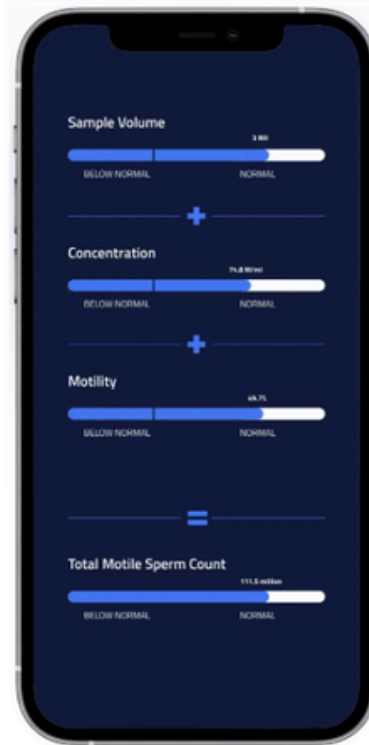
Sample Volume

3 ml

BELOW NORMAL

NORMAL

+

Concentration

74.8 M/ml

BELOW NORMAL

NORMAL

+

Motility

49.7%

BELOW NORMAL

NORMAL

=

Total Motile Sperm Count

111.5 million

BELOW NORMAL

NORMAL